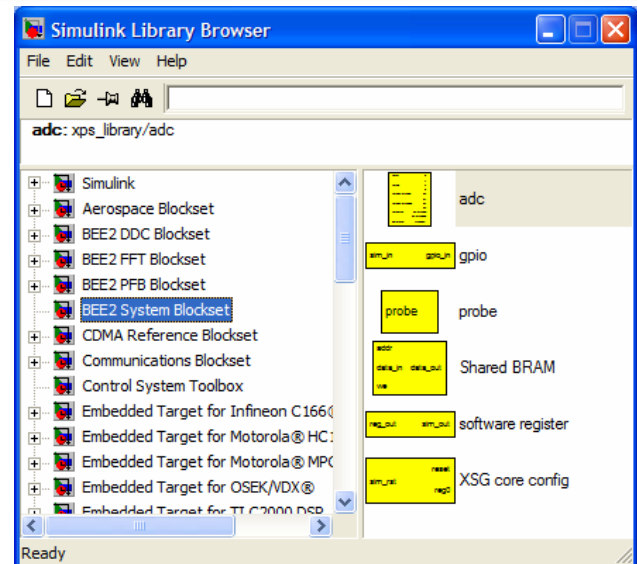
Simulink Library Browser

File Edit View Help

adc: xps_library/adc

Simulink
Aerospace Blockset
BEE2 DDC Blockset
BEE2 FFT Blockset
BEE2 PFB Blockset
BEE2 System Blockset
CDMA Reference Blockset
Communications Blockset
Control System Toolbox
Embedded Target for Infineon C166®
Embedded Target for Motorola® HC1
Embedded Target for Motorola® MPC
Embedded Target for OSEK/VDX®
Embedded Target for TI C2000 DSP

adc

sim_in gpio_in
gpio

probe
probe

addr
data_in data_out
we
Shared BRAM

reg_out sim_out
software register

reset
sim_rst
reg0
XSG core config

Ready